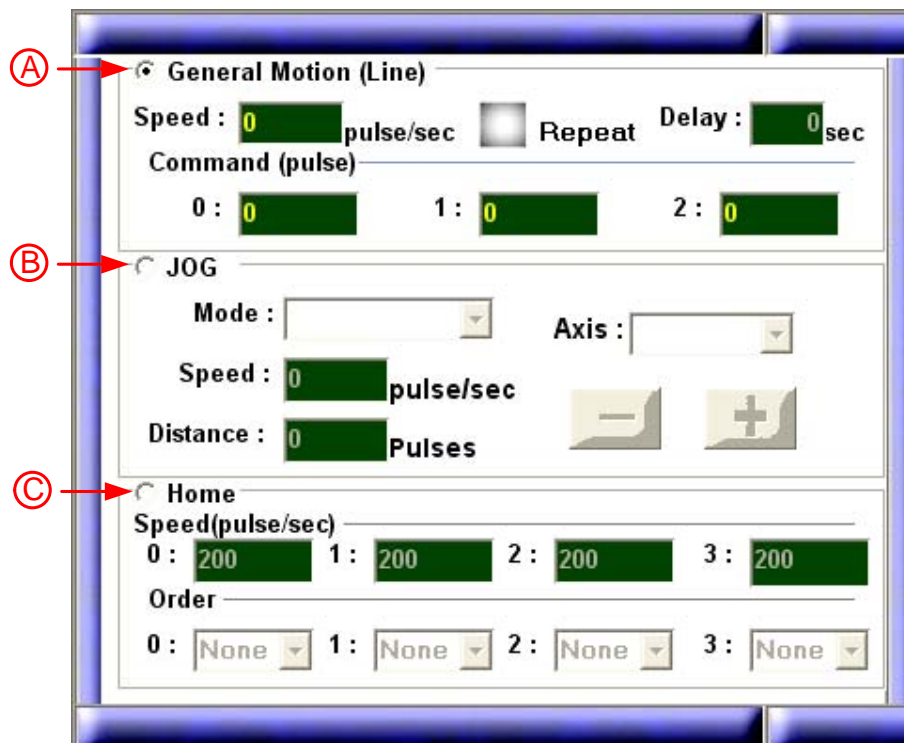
Ⓐ General Motion (Line)

Speed : 0 pulse/sec Repeat Delay : 0 sec

Command (pulse)

0 : 0 1 : 0 2 : 0

Ⓑ JOG

Mode :

Axis :

Speed : 0 pulse/sec

Distance : 0 Pulses

−

+

Ⓒ Home

Speed(pulse/sec)

0 : 200 1 : 200 2 : 200 3 : 200

Order

0 : None 1 : None 2 : None 3 : None